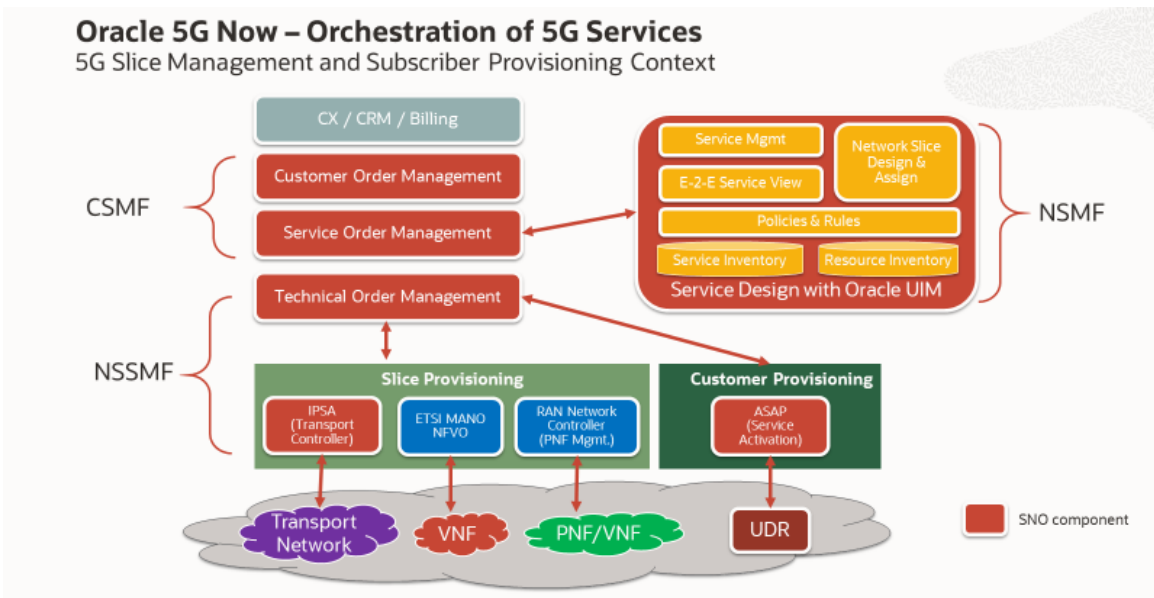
Oracle 5G Now – Orchestration of 5G Services
5G Slice Management and Subscriber Provisioning Context

CX / CRM / Billing

CSMF

Customer Order Management

Service Order Management

NSSMF

Technical Order Management

Service Mgmt

E-2-E Service View

Network Slice Design & Assign

Policies & Rules

Service Inventory

Resource Inventory

Service Design with Oracle UIM

NSMF

Slice Provisioning

IPSA (Transport Controller)

ETSI MANO NFVO

RAN Network Controller (PNF Mgmt.)

Customer Provisioning

ASAP (Service Activation)

Transport Network

VNF

PNF/VNF

UDR

SNO component